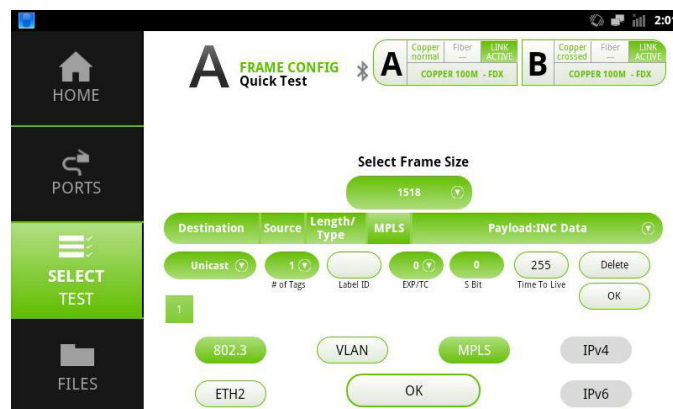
2:0

HOME

PORTS

SELECT TEST

FILES

A FRAME CONFIG Quick Test

A Copper normal Fiber — LINK ACTIVE COPPER 100M - FDX

B Copper crossed Fiber — LINK ACTIVE COPPER 100M - FDX

Select Frame Size

1518

Destination Source Length/Type MPLS Payload:INC Data

Unicast

1

# of Tags

Label ID

0

EXP/TC

0

S Bit

255

Time To Live

Delete

OK

1

802.3 VLAN MPLS IPv4

ETH2 OK IPv6